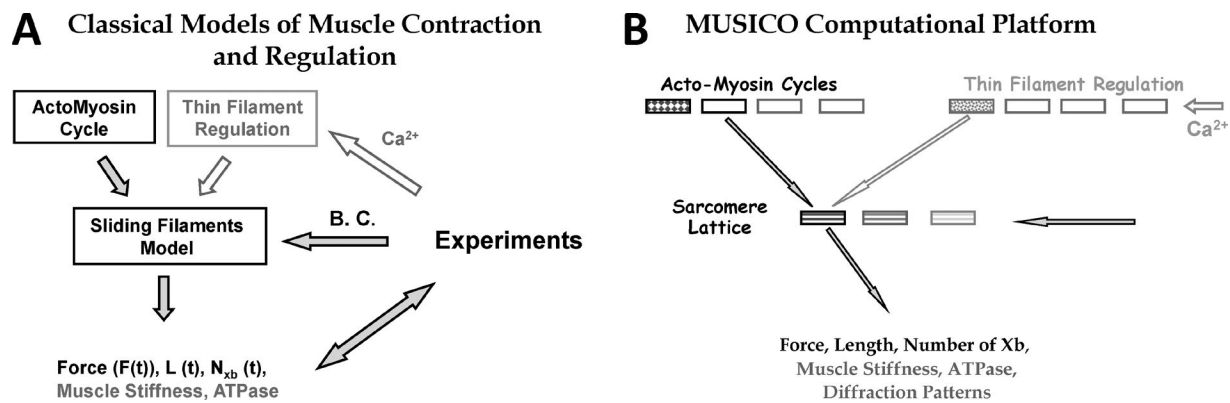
A Classical Models of Muscle Contraction and Regulation

ActoMyosin Cycle

Thin Filament Regulation

$Ca^{2+}$

Sliding Filaments Model

B. C.

Experiments

Force (F(t)), L (t), $N_{xb}$ (t), Muscle Stiffness, ATPase

B MUSICO Computational Platform

Acto-Myosin Cycles

Thin Filament Regulation

$Ca^{2+}$

Sarcomere Lattice

Force, Length, Number of Xb, Muscle Stiffness, ATPase, Diffraction Patterns